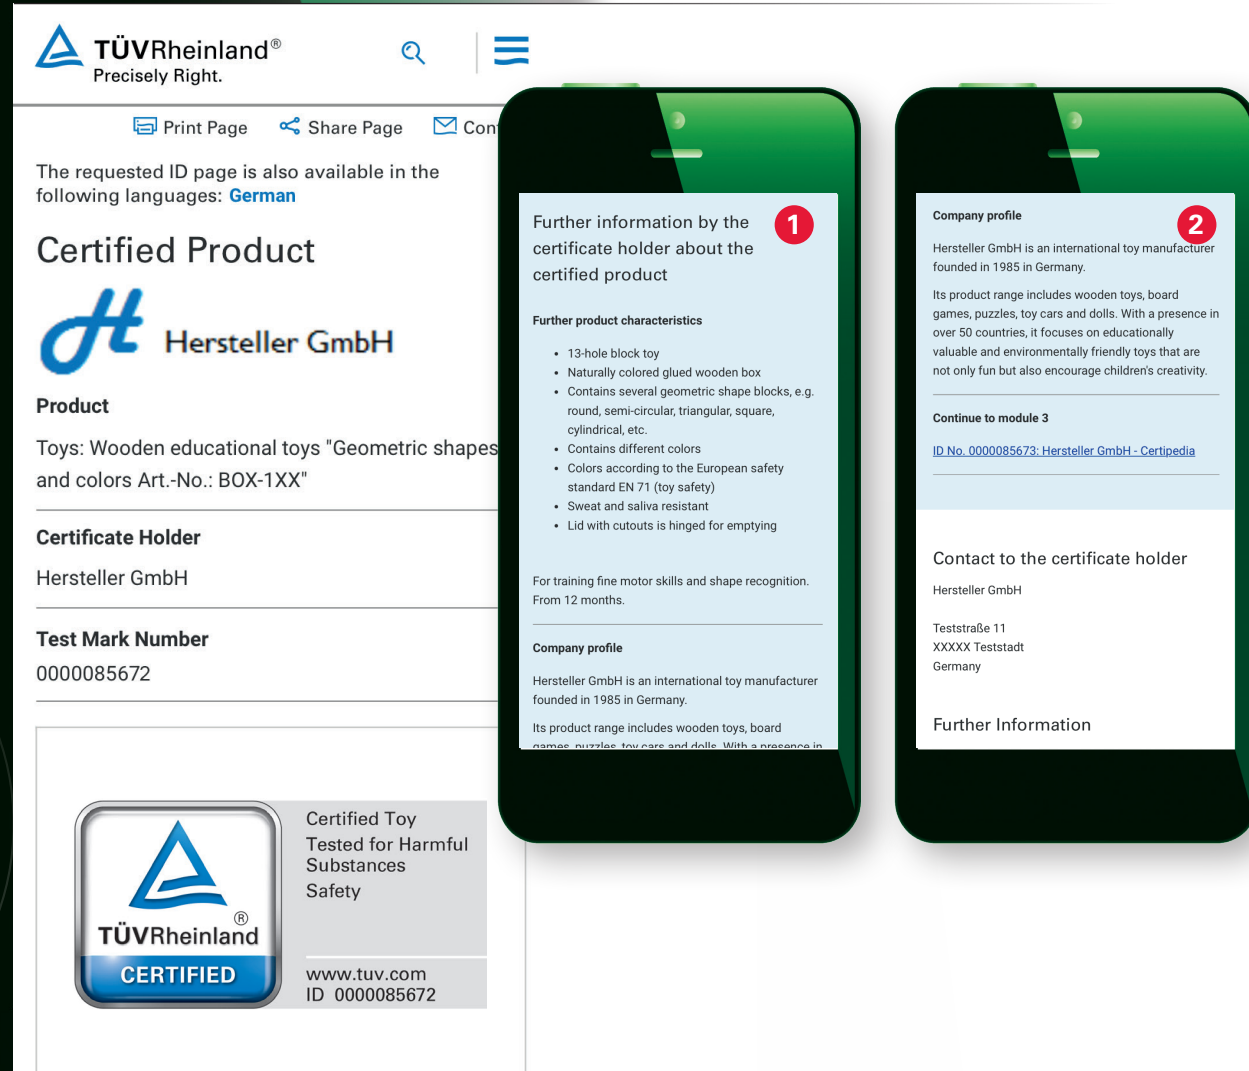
TÜVRheinland®
Precisely Right.

Print Page Share Page Con

The requested ID page is also available in the following languages: German

Certified Product

Hersteller GmbH

Product

Toys: Wooden educational toys "Geometric shapes and colors Art.-No.: BOX-1XX"

Certificate Holder

Hersteller GmbH

Test Mark Number

0000085672

Certified Toy
Tested for Harmful Substances
Safety

TÜVRheinland®
CERTIFIED

www.tuv.com
ID 0000085672

1

Further information by the certificate holder about the certified product

Further product characteristics

- 13-hole block toy
- Naturally colored glued wooden box
- Contains several geometric shape blocks, e.g. round, semi-circular, triangular, square, cylindrical, etc.
- Contains different colors
- Colors according to the European safety standard EN 71 (toy safety)
- Sweat and saliva resistant
- Lid with cutouts is hinged for emptying

For training fine motor skills and shape recognition. From 12 months.

Company profile

Hersteller GmbH is an international toy manufacturer founded in 1985 in Germany.

Its product range includes wooden toys, board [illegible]

2

Company profile

Hersteller GmbH is an international toy manufacturer founded in 1985 in Germany.

Its product range includes wooden toys, board games, puzzles, toy cars and dolls. With a presence in over 50 countries, it focuses on educationally valuable and environmentally friendly toys that are not only fun but also encourage children's creativity.

Continue to module 3

ID No. 0000085673: Hersteller GmbH - Certipedia

Contact to the certificate holder

Hersteller GmbH

Teststraße 11
XXXXX Teststadt
Germany

Further Information